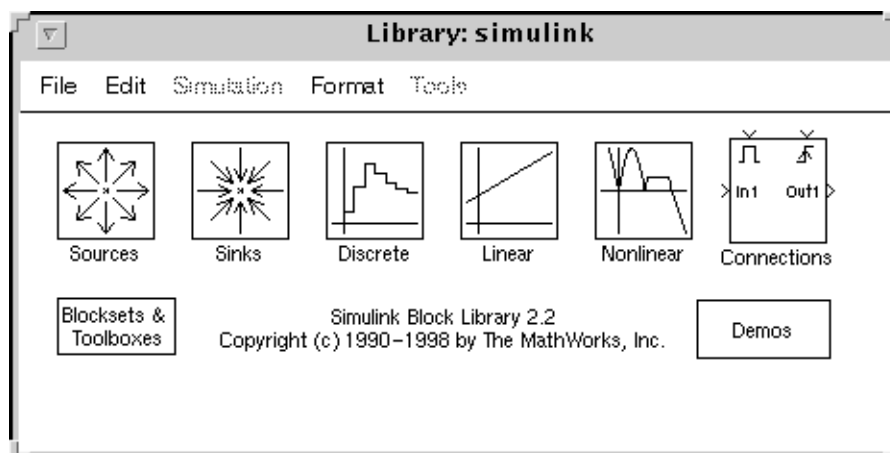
Library: simulink

File Edit Simulation Format Tools

Sources Sinks Discrete Linear Nonlinear In1 Out1 Connections

Blocksets & Toolboxes

Simulink Block Library 2.2
Copyright (c) 1990-1998 by The MathWorks, Inc.

Demos